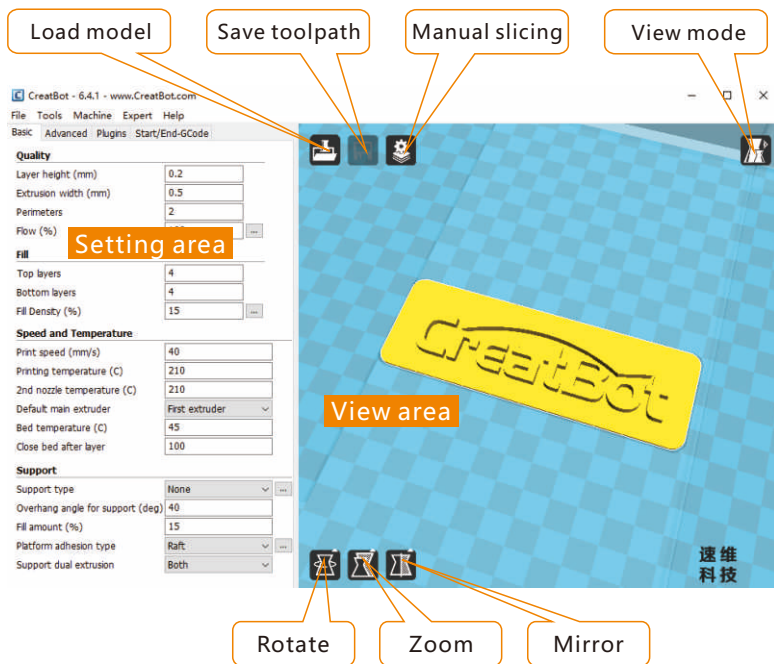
Load model

Save toolpath

Manual slicing

View mode

CreatBot - 6.4.1 - www.CreatBot.com

File Tools Machine Expert Help

Basic Advanced Plugins Start/End-GCode

Quality

| | |
|---|---|
| Layer height (mm) | 0.2 |
| Extrusion width (mm) | 0.5 |
| Perimeters | 2 |
| Flow (%) | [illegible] |

Setting area

Fill

| | |
|---|---|
| Top layers | 4 |
| Bottom layers | 4 |
| Fill Density (%) | 15 |

Speed and Temperature

| | |
|---|---|
| Print speed (mm/s) | 40 |
| Printing temperature (C) | 210 |
| 2nd nozzle temperature (C) | 210 |
| Default main extruder | First extruder |
| Bed temperature (C) | 45 |
| Close bed after layer | 100 |

Support

| | |
|---|---|
| Support type | None |
| Overhang angle for support (deg) | 40 |
| Fill amount (%) | 15 |
| Platform adhesion type | Raft |
| Support dual extrusion | Both |

CreatBot

View area

速维
科技

Rotate

Zoom

Mirror